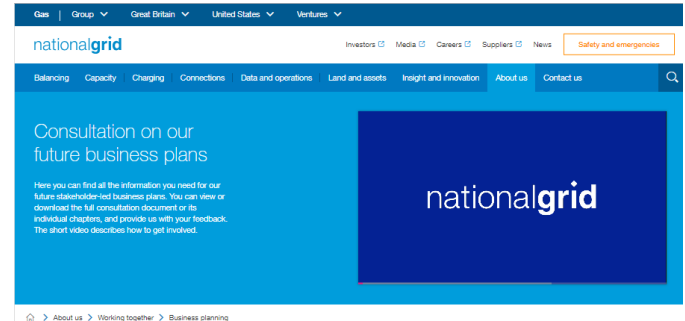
Gas | Group Great Britain United States Ventures

nationalgrid

Investors Media Careers Suppliers News Safety and emergencies

Balancing Capacity Charging Connections Data and operations Land and assets Insight and innovation About us Contact us

Consultation on our future business plans

Here you can find all the information you need for our future stakeholder-led business plans. You can view or download the full consultation document or its individual chapters, and provide us with your feedback. The short video describes how to get involved.

nationalgrid

About us > Working together > Business planning